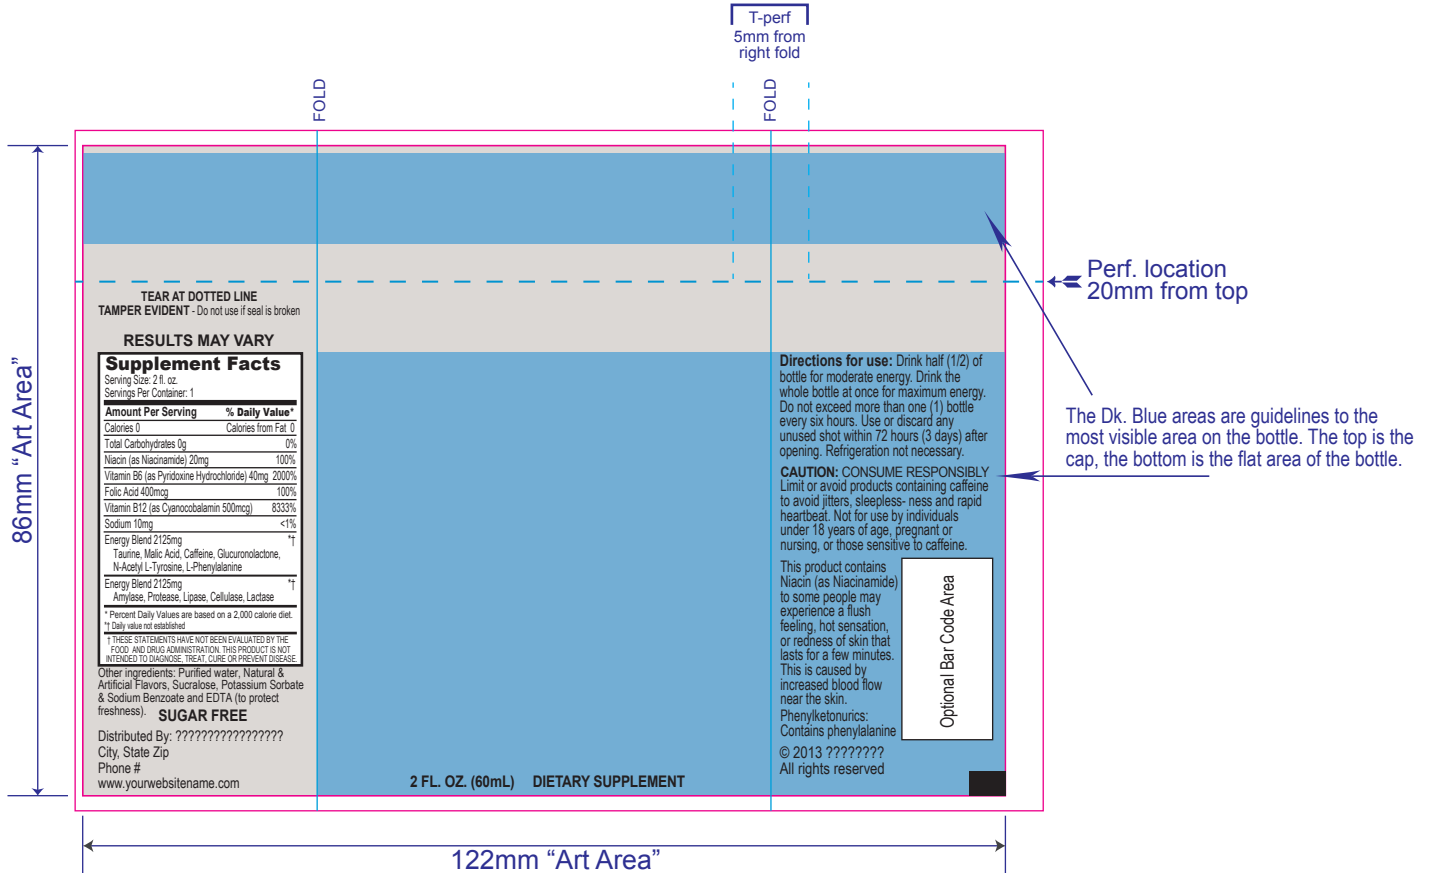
T-perf
5mm from
right fold

FOLD

FOLD

86mm "Art Area"

Perf. location
20mm from top

TEAR AT DOTTED LINE
TAMPER EVIDENT - Do not use if seal is broken

RESULTS MAY VARY

Supplement Facts
Serving Size: 2 fl. oz.
Servings Per Container: 1

| Amount Per Serving | % Daily Value* |
|---|---|
| Calories 0 | Calories from Fat 0 |
| Total Carbohydrates 0g | 0% |
| Niacin (as Niacinamide) 20mg | 100% |
| Vitamin B6 (as Pyridoxine Hydrochloride) 40mg | 2000% |
| Folic Acid 400mcg | 100% |
| Vitamin B12 (as Cyanocobalamin 500mcg) | 8333% |
| Sodium 10mg | <1% |
| Energy Blend 2125mg Taurine, Malic Acid, Caffeine, Glucuronolactone, N-Acetyl L-Tyrosine, L-Phenylalanine | *† |
| Energy Blend 2125mg Amylase, Protease, Lipase, Cellulase, Lactase | *† |

* Percent Daily Values are based on a 2,000 calorie diet.
*† Daily value not established
† THESE STATEMENTS HAVE NOT BEEN EVALUATED BY THE FOOD AND DRUG ADMINISTRATION. THIS PRODUCT IS NOT INTENDED TO DIAGNOSE, TREAT, CURE OR PREVENT DISEASE.

Other ingredients: Purified water, Natural & Artificial Flavors, Sucralose, Potassium Sorbate & Sodium Benzoate and EDTA (to protect freshness). SUGAR FREE

Distributed By: ????????????????
City, State Zip
Phone #
www.yourwebsitename.com

2 FL. OZ. (60mL) DIETARY SUPPLEMENT

Directions for use: Drink half (1/2) of bottle for moderate energy. Drink the whole bottle at once for maximum energy. Do not exceed more than one (1) bottle every six hours. Use or discard any unused shot within 72 hours (3 days) after opening. Refrigeration not necessary.

CAUTION: CONSUME RESPONSIBLY Limit or avoid products containing caffeine to avoid jitters, sleepless- ness and rapid heartbeat. Not for use by individuals under 18 years of age, pregnant or nursing, or those sensitive to caffeine.

This product contains Niacin (as Niacinamide) to some people may experience a flush feeling, hot sensation, or redness of skin that lasts for a few minutes. This is caused by increased blood flow near the skin.
Phenylketonurics: Contains phenylalanine

Optional Bar Code Area

© 2013 ????????
All rights reserved

The Dk. Blue areas are guidelines to the most visible area on the bottle. The top is the cap, the bottom is the flat area of the bottle.

122mm "Art Area"